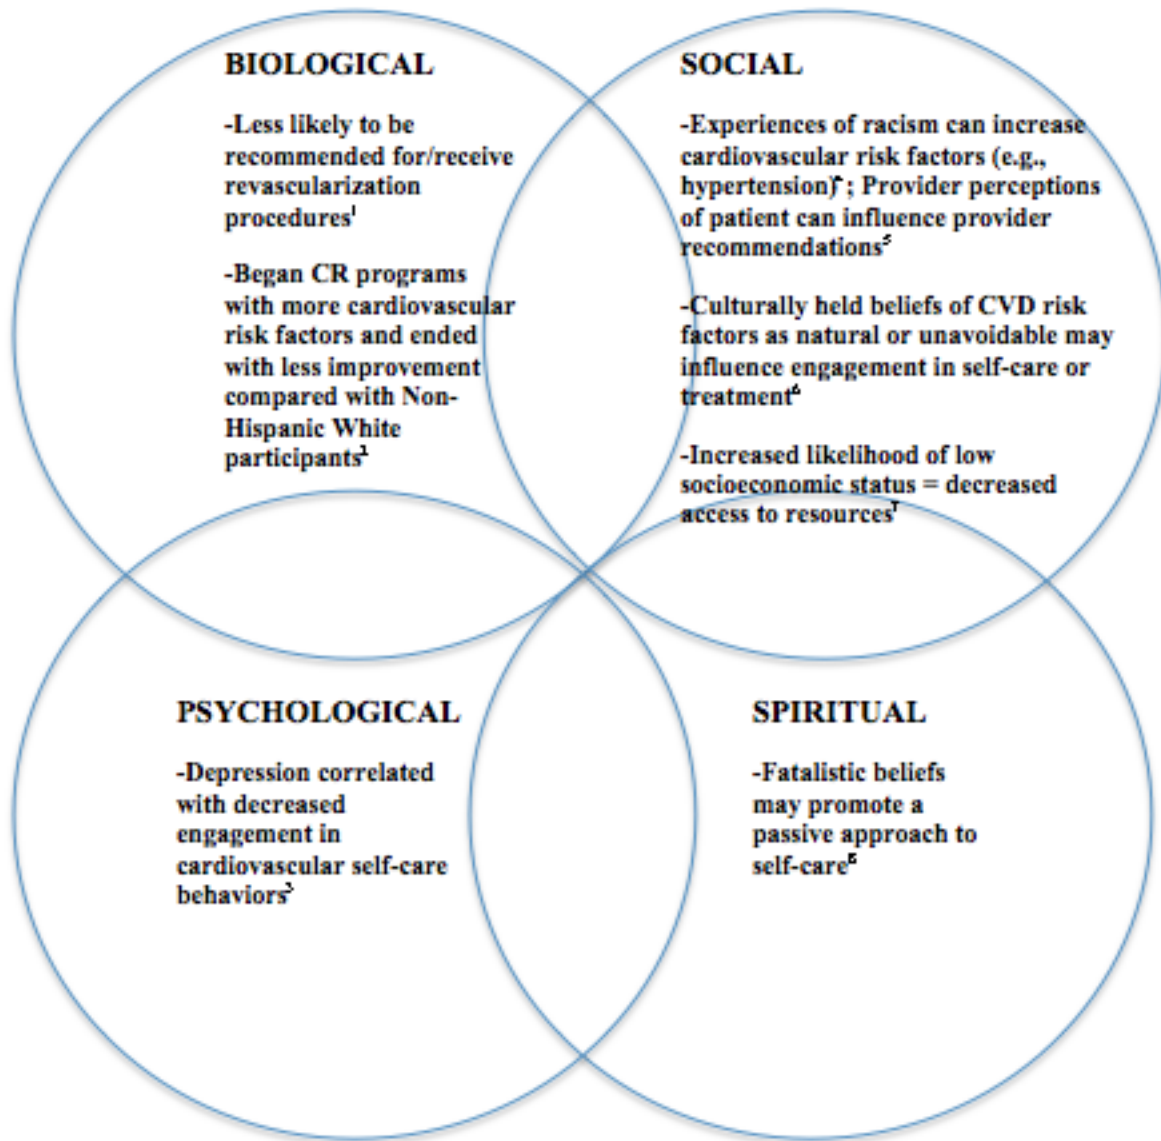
BIOLOGICAL

-Less likely to be recommended for/receive revascularization procedures$^{1}$

-Began CR programs with more cardiovascular risk factors and ended with less improvement compared with Non-Hispanic White participants$^{2}$

SOCIAL

-Experiences of racism can increase cardiovascular risk factors (e.g., hypertension)$^{4}$; Provider perceptions of patient can influence provider recommendations$^{5}$

-Culturally held beliefs of CVD risk factors as natural or unavoidable may influence engagement in self-care or treatment$^{6}$

-Increased likelihood of low socioeconomic status = decreased access to resources$^{7}$

PSYCHOLOGICAL

-Depression correlated with decreased engagement in cardiovascular self-care behaviors$^{3}$

SPIRITUAL

-Fatalistic beliefs may promote a passive approach to self-care$^{8}$